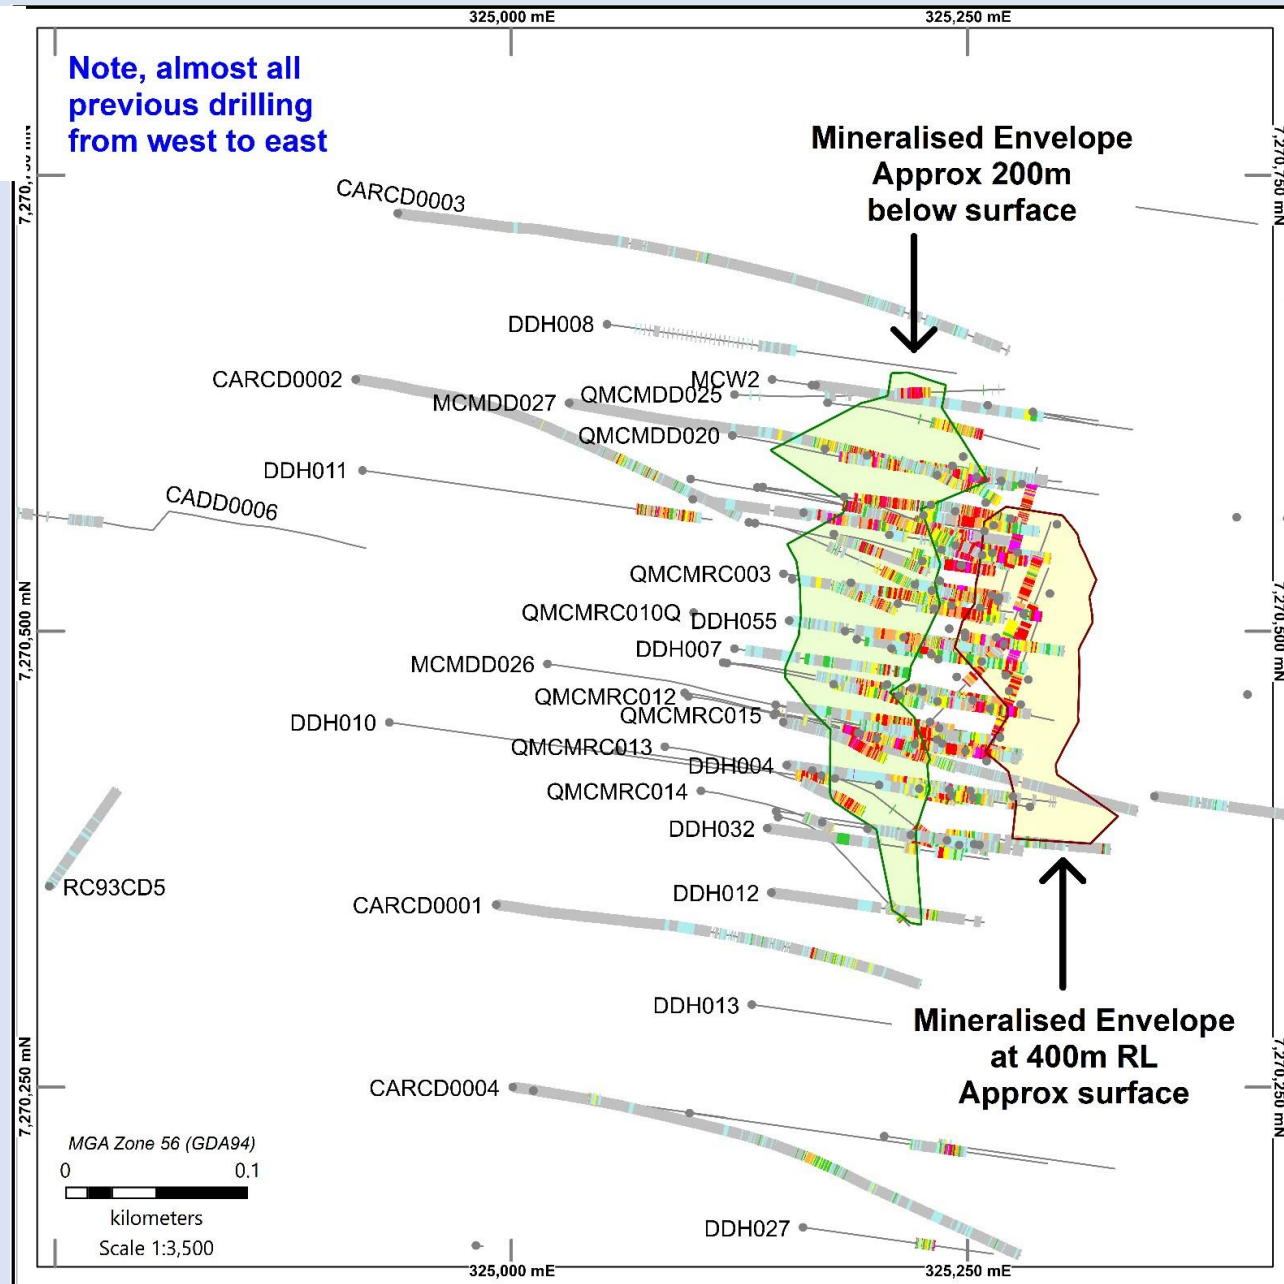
325,000 mE
325,250 mE

Note, almost all previous drilling from west to east

Mineralised Envelope Approx 200m below surface

7,270,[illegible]
7,270,750 mN

CARCD0003
DDH008
CARCD0002
MCW2
MCMDD027
QMCMDD025
QMCMDD020
DDH011
CADD0006
QMCMRC003
QMCMRC010Q
DDH055
7,270,500 mN
DDH007
7,270,500 mN
MCMDD026
QMCMRC012
QMCMRC015
DDH010
QMCMRC013
DDH004
QMCMRC014
DDH032
RC93CD5
DDH012
CARCD0001
DDH013

Mineralised Envelope at 400m RL Approx surface

7,270,250 mN
CARCD0004
7,270,250 mN

MGA Zone 56 (GDA94)
0
0.1
kilometers
Scale 1:3,500

DDH027

325,000 mE
325,250 mE